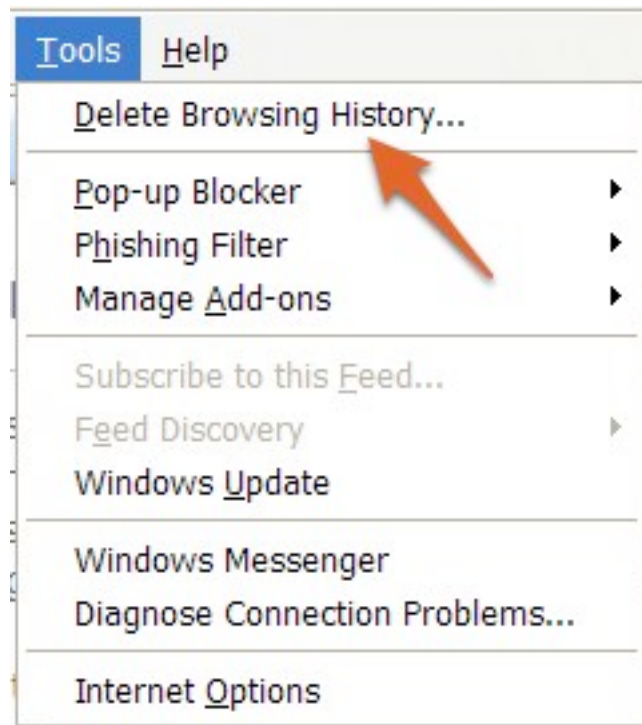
Tools Help

Delete Browsing History...

Pop-up Blocker

Phishing Filter

Manage Add-ons

Subscribe to this Feed...

Feed Discovery

Windows Update

Windows Messenger

Diagnose Connection Problems...

Internet Options